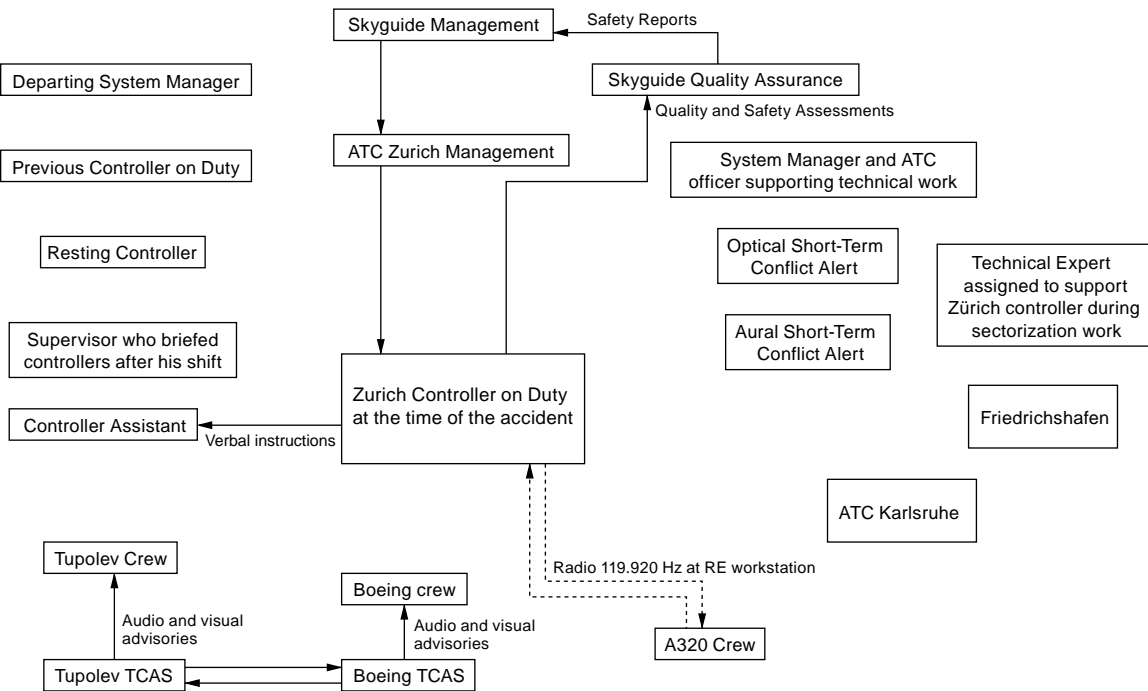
Skyguide Management

Safety Reports

Skyguide Quality Assurance

Quality and Safety Assessments

Departing System Manager

ATC Zurich Management

Previous Controller on Duty

System Manager and ATC officer supporting technical work

Resting Controller

Optical Short-Term Conflict Alert

Technical Expert assigned to support Zürich controller during sectorization work

Supervisor who briefed controllers after his shift

Aural Short-Term Conflict Alert

Zurich Controller on Duty at the time of the accident

Controller Assistant

Verbal instructions

Friedrichshafen

ATC Karlsruhe

Tupolev Crew

Radio 119.920 Hz at RE workstation

Boeing crew

Audio and visual advisories

Audio and visual advisories

A320 Crew

Tupolev TCAS

Boeing TCAS